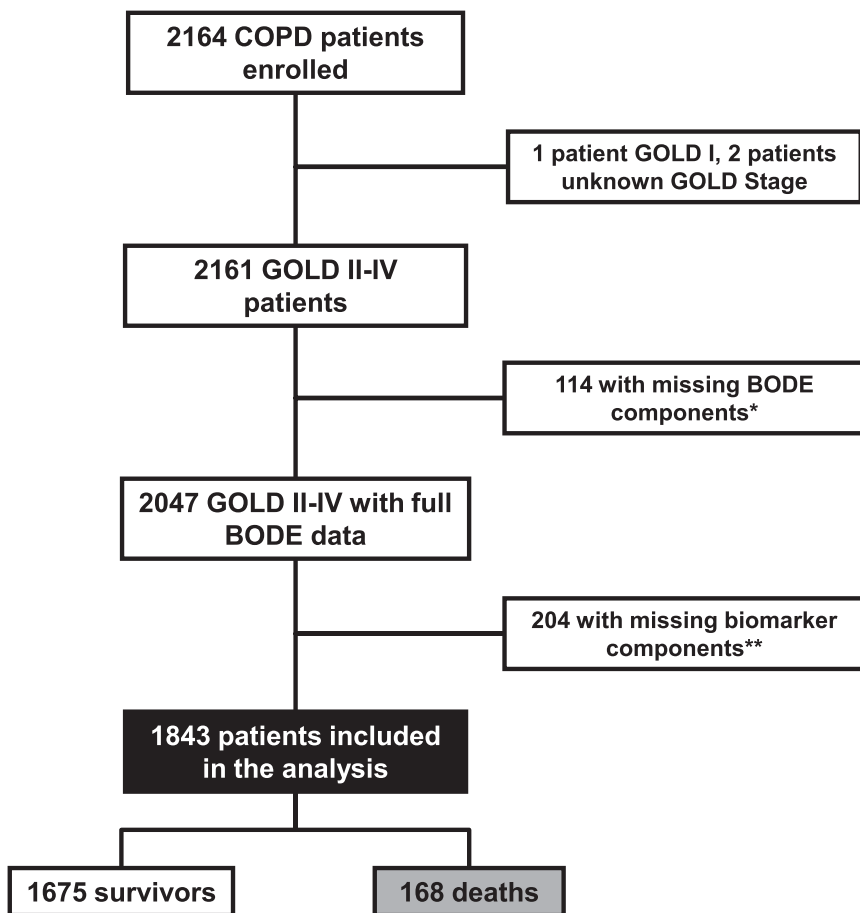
2164 COPD patients enrolled

1 patient GOLD I, 2 patients unknown GOLD Stage

2161 GOLD II-IV patients

114 with missing BODE components*

2047 GOLD II-IV with full BODE data

204 with missing biomarker components**

1843 patients included in the analysis

1675 survivors

168 deaths